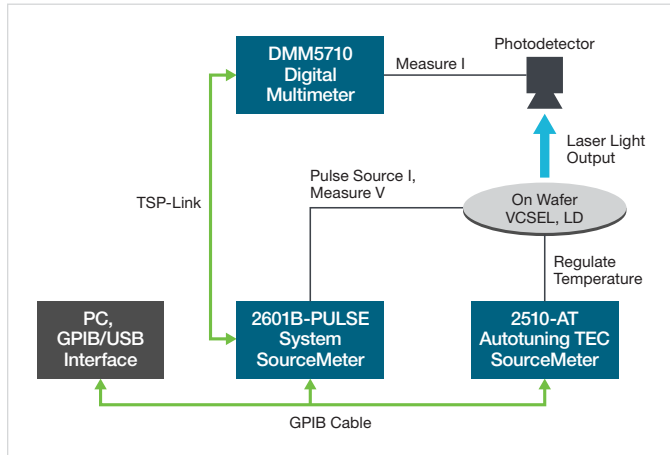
DMM5710
Digital
Multimeter

Measure I

Photodetector

Laser Light
Output

Pulse Source I,
Measure V

On Wafer
VCSEL, LD

TSP-Link

Regulate
Temperature

PC,
GPIB/USB
Interface

2601B-PULSE
System
SourceMeter

2510-AT
Autotuning TEC
SourceMeter

GPIB Cable